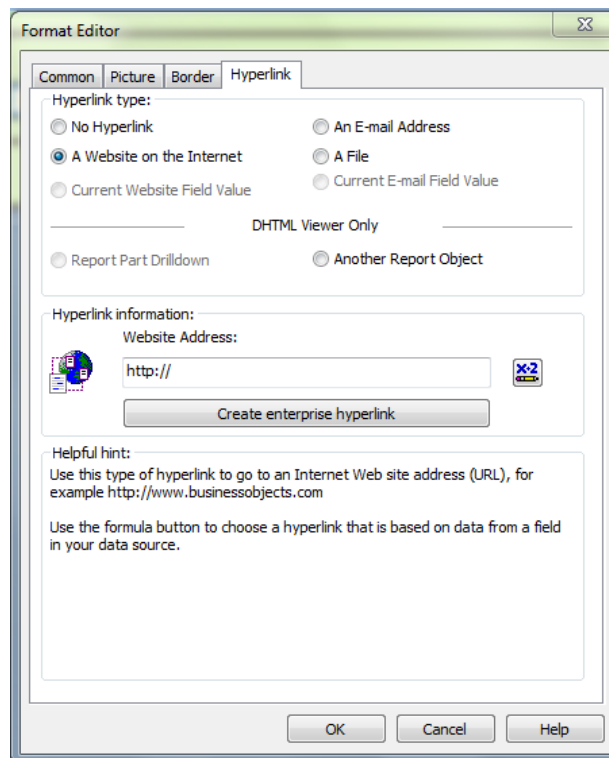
Format Editor

Common | Picture | Border | Hyperlink

Hyperlink type:

No Hyperlink

An E-mail Address

A Website on the Internet

A File

Current Website Field Value

Current E-mail Field Value

DHTML Viewer Only

Report Part Drilldown

Another Report Object

Hyperlink information:

Website Address:

http://

X-2

Create enterprise hyperlink

Helpful hint:

Use this type of hyperlink to go to an Internet Web site address (URL), for example http://www.businessobjects.com

Use the formula button to choose a hyperlink that is based on data from a field in your data source.

OK | Cancel | Help